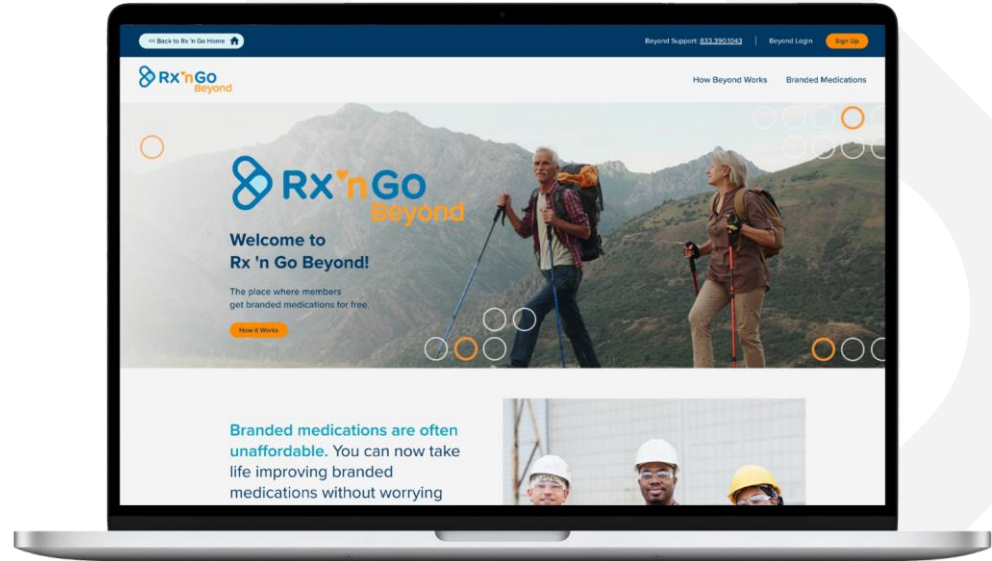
<< Back to Rx 'n Go Home

Beyond Support: 833.390.1043 | Beyond Login Sign Up

Rx'nGo Beyond

How Beyond Works Branded Medications

Rx'nGo Beyond

Welcome to Rx 'n Go Beyond!

The place where members get branded medications for free.

How it Works

Branded medications are often unaffordable. You can now take life improving branded medications without worrying